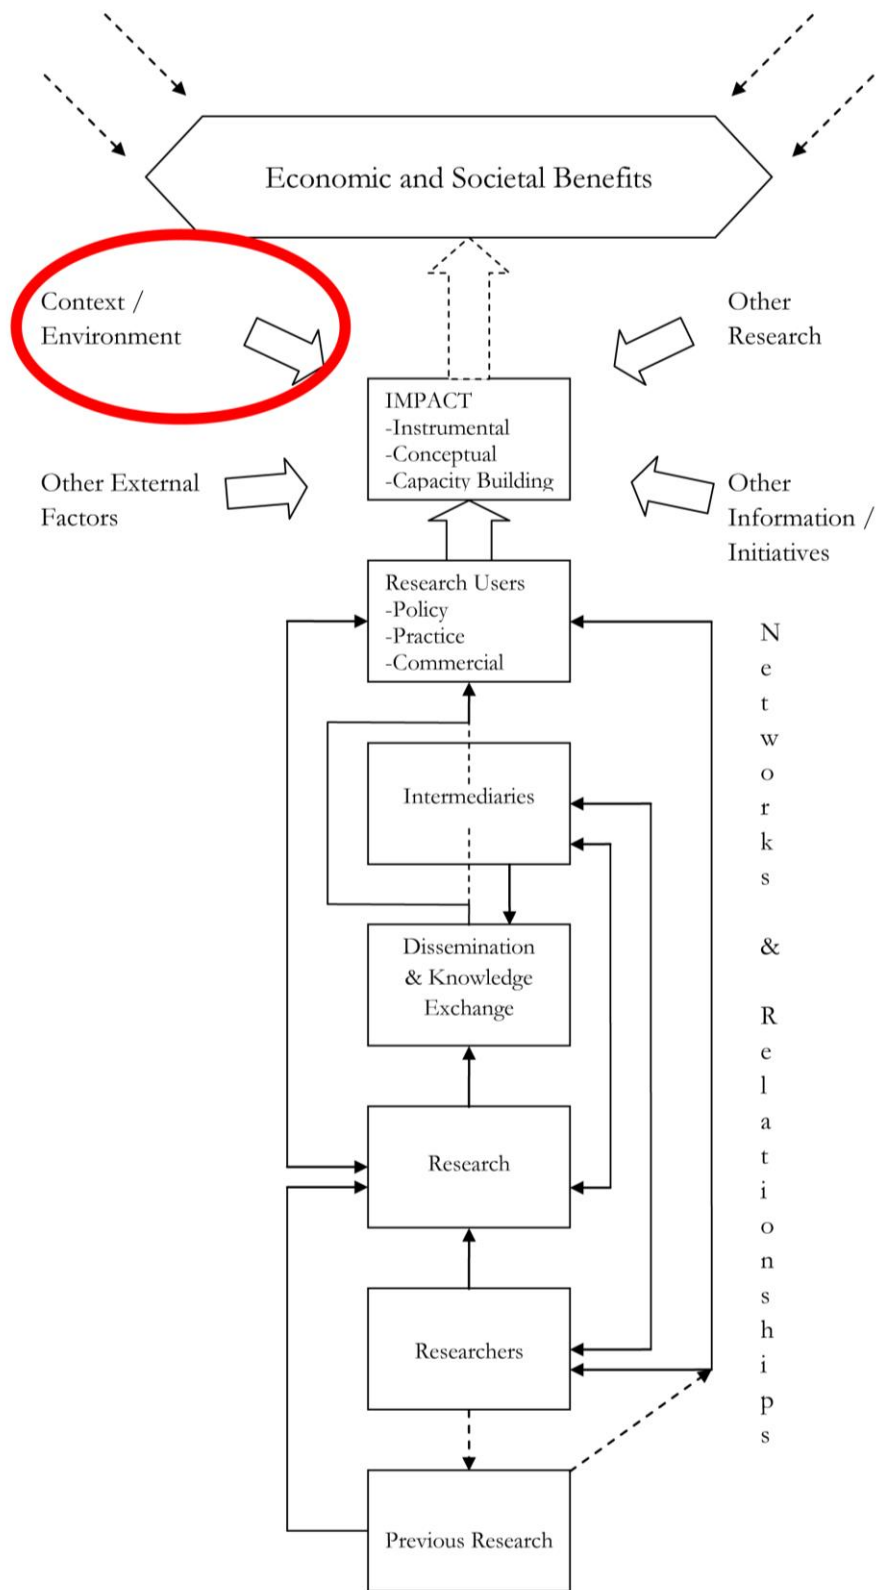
Economic and Societal Benefits

Context / Environment

Other Research

IMPACT
-Instrumental
-Conceptual
-Capacity Building

Other External Factors

Other Information / Initiatives

Research Users
-Policy
-Practice
-Commercial

Networks & Relationships

Intermediaries

Dissemination & Knowledge Exchange

Research

Researchers

Previous Research